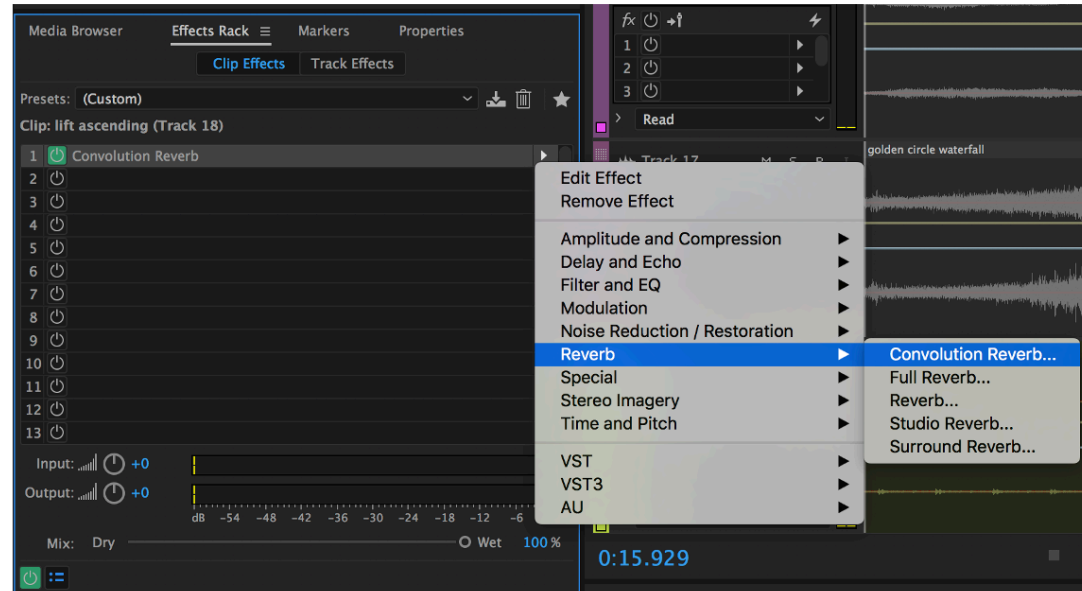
Media Browser Effects Rack ≡ Markers Properties

Clip Effects Track Effects

Presets: (Custom)

Clip: lift ascending (Track 18)

1 Convolution Reverb
2
3
4
5
6
7
8
9
10
11
12
13

Input: +0

Output: +0

dB −54 −48 −42 −36 −30 −24 −18 −12 −6

Mix: Dry Wet 100 %

fx
1
2
3

Read

Track 17 M S R

golden circle waterfall

Edit Effect
Remove Effect

Amplitude and Compression ▶
Delay and Echo ▶
Filter and EQ ▶
Modulation ▶
Noise Reduction / Restoration ▶
Reverb ▶
Special ▶
Stereo Imagery ▶
Time and Pitch ▶

VST ▶
VST3 ▶
AU ▶

Convolution Reverb...
Full Reverb...
Reverb...
Studio Reverb...
Surround Reverb...

0:15.929